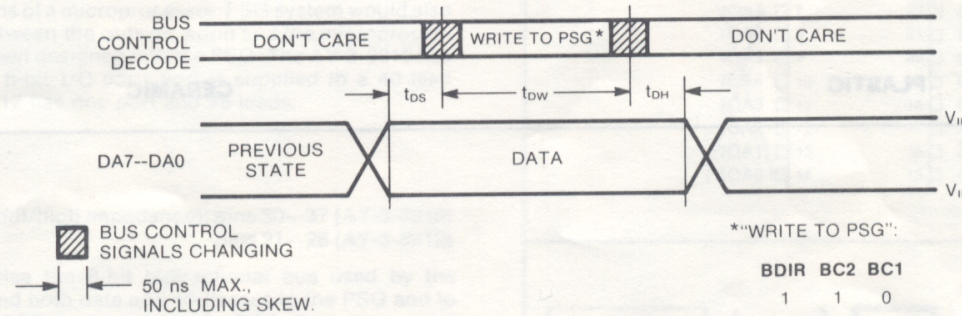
BUS CONTROL DECODE

DON'T CARE

WRITE TO PSG*

DON'T CARE

$t_{DS}$

$t_{DW}$

$t_{DH}$

DA7--DA0

PREVIOUS STATE

DATA

$V_{IH}$

$V_{IL}$

BUS CONTROL SIGNALS CHANGING

50 ns MAX., INCLUDING SKEW.

*"WRITE TO PSG":

| BDIR | BC2 | BC1 |
|---|---|---|
| 1 | 1 | 0 |